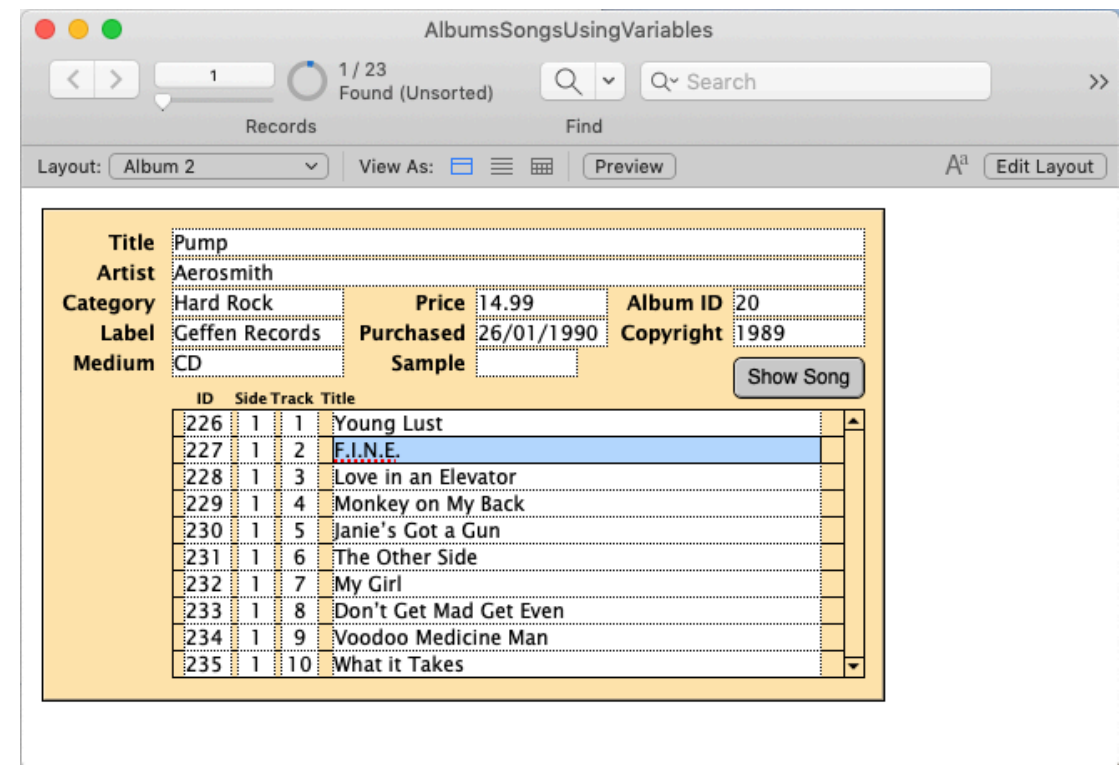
AlbumsSongsUsingVariables

1

1 / 23
Found (Unsorted)

Search

Records

Find

Layout: Album 2

View As:

Preview

Edit Layout

Title Pump
Artist Aerosmith
Category Hard Rock
Price 14.99
Album ID 20
Label Geffen Records
Purchased 26/01/1990
Copyright 1989
Medium CD
Sample

Show Song

| ID | Side | Track | Title |
|---|---|---|---|
| 226 | 1 | 1 | Young Lust |
| 227 | 1 | 2 | F.I.N.E. |
| 228 | 1 | 3 | Love in an Elevator |
| 229 | 1 | 4 | Monkey on My Back |
| 230 | 1 | 5 | Janie's Got a Gun |
| 231 | 1 | 6 | The Other Side |
| 232 | 1 | 7 | My Girl |
| 233 | 1 | 8 | Don't Get Mad Get Even |
| 234 | 1 | 9 | Voodoo Medicine Man |
| 235 | 1 | 10 | What it Takes |